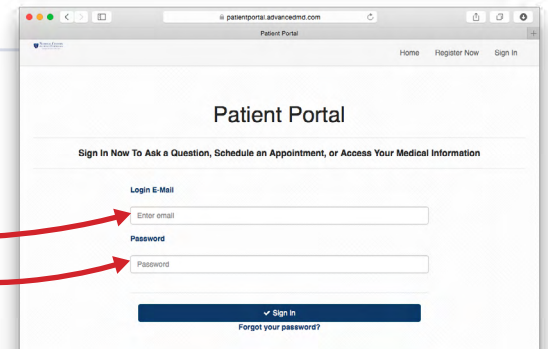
patientportal.advancedmd.com

Patient Portal

Home Register Now Sign In

Patient Portal

Sign In Now To Ask a Question, Schedule an Appointment, or Access Your Medical Information

Login E-Mail

Enter email

Password

Password

✔ Sign In

Forgot your password?